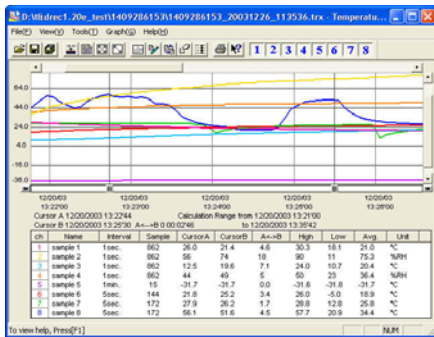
D:\lil.drec1.20e_test\1409286153\1409286153_20031226_113536.trx - Temperatu...

File(F) View(V) Tools(T) Graph(G) Help(H)

1 2 3 4 5 6 7 8

64.0
44.0
24.0
4.0
-16.0
-36.0

12/20/03 13:22:00
12/20/03 13:23:00
12/20/03 13:24:00
12/20/03 13:25:00
12/20/03 13:26:00

Cursor A 12/20/2003 13:22:44
Cursor B 12/20/2003 13:25:30 A<-->B 0 00:02:46
Calculation Range from 12/20/2003 13:21:00
to 12/20/2003 13:35:42

| ch | Name | Interval | Sample | CursorA | CursorB | A<-->B | High | Low | Avg. | Unit |
|---|---|---|---|---|---|---|---|---|---|---|
| 1 | sample 1 | 1sec. | 862 | 26.0 | 21.4 | 4.6 | 30.3 | 18.1 | 21.0 | °C |
| 2 | sample 2 | 1sec. | 862 | 56 | 74 | 18 | 90 | 11 | 75.3 | %RH |
| 3 | sample 3 | 1sec. | 862 | 12.5 | 19.6 | 7.1 | 24.0 | 10.7 | 20.4 | °C |
| 4 | sample 4 | 1sec. | 862 | 44 | 49 | 5 | 50 | 23 | 36.4 | %RH |
| 5 | sample 5 | 1min. | 15 | -31.7 | -31.7 | 0.0 | -31.6 | -31.8 | -31.7 | °C |
| 6 | sample 6 | 5sec. | 144 | 21.8 | 25.2 | 3.4 | 26.0 | -5.0 | 18.9 | °C |
| 7 | sample 7 | 5sec. | 172 | 27.9 | 26.2 | 1.7 | 28.8 | 12.8 | 25.8 | °C |
| 8 | sample 8 | 5sec. | 172 | 56.1 | 51.6 | 4.5 | 57.7 | 20.9 | 34.4 | °C |

To view help, Press[F1]
NUM